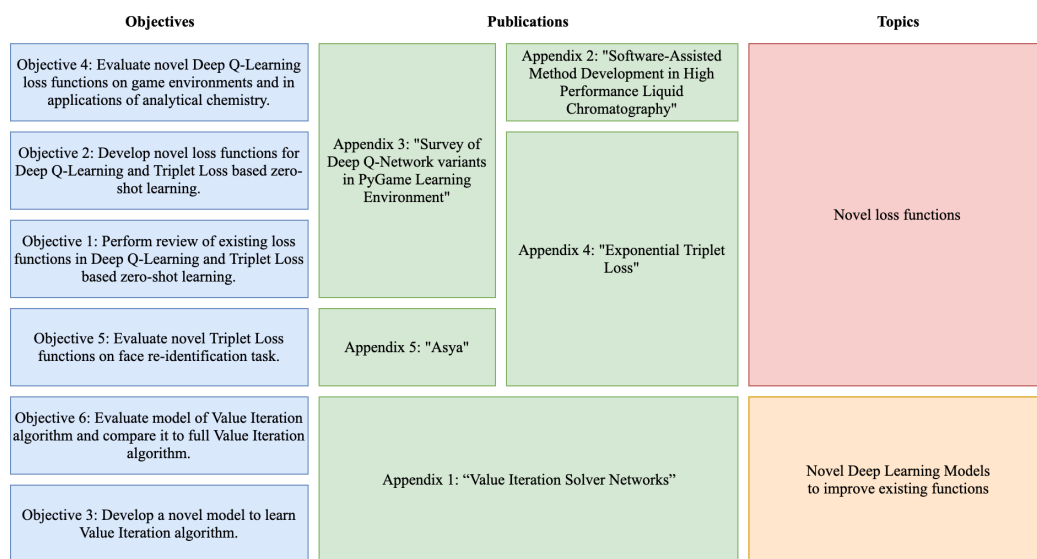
Objectives

Objective 4: Evaluate novel Deep Q-Learning loss functions on game environments and in applications of analytical chemistry.

Objective 2: Develop novel loss functions for Deep Q-Learning and Triplet Loss based zero-shot learning.

Objective 1: Perform review of existing loss functions in Deep Q-Learning and Triplet Loss based zero-shot learning.

Objective 5: Evaluate novel Triplet Loss functions on face re-identification task.

Objective 6: Evaluate model of Value Iteration algorithm and compare it to full Value Iteration algorithm.

Objective 3: Develop a novel model to learn Value Iteration algorithm.

Publications

Appendix 3: "Survey of Deep Q-Network variants in PyGame Learning Environment"

Appendix 2: "Software-Assisted Method Development in High Performance Liquid Chromatography"

Appendix 4: "Exponential Triplet Loss"

Appendix 5: "Asya"

Appendix 1: “Value Iteration Solver Networks”

Topics

Novel loss functions

Novel Deep Learning Models to improve existing functions